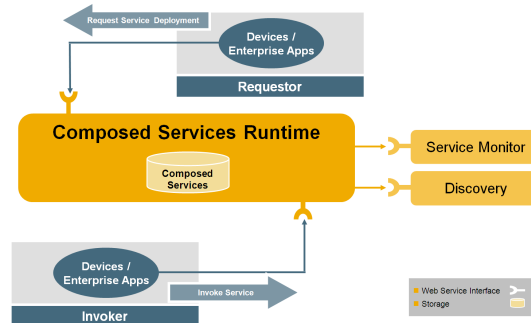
Request Service Deployment

Devices / Enterprise Apps

Requestor

Composed Services Runtime

Composed Services

Service Monitor

Discovery

Devices / Enterprise Apps

Invoke Service

Invoker

Web Service Interface

Storage